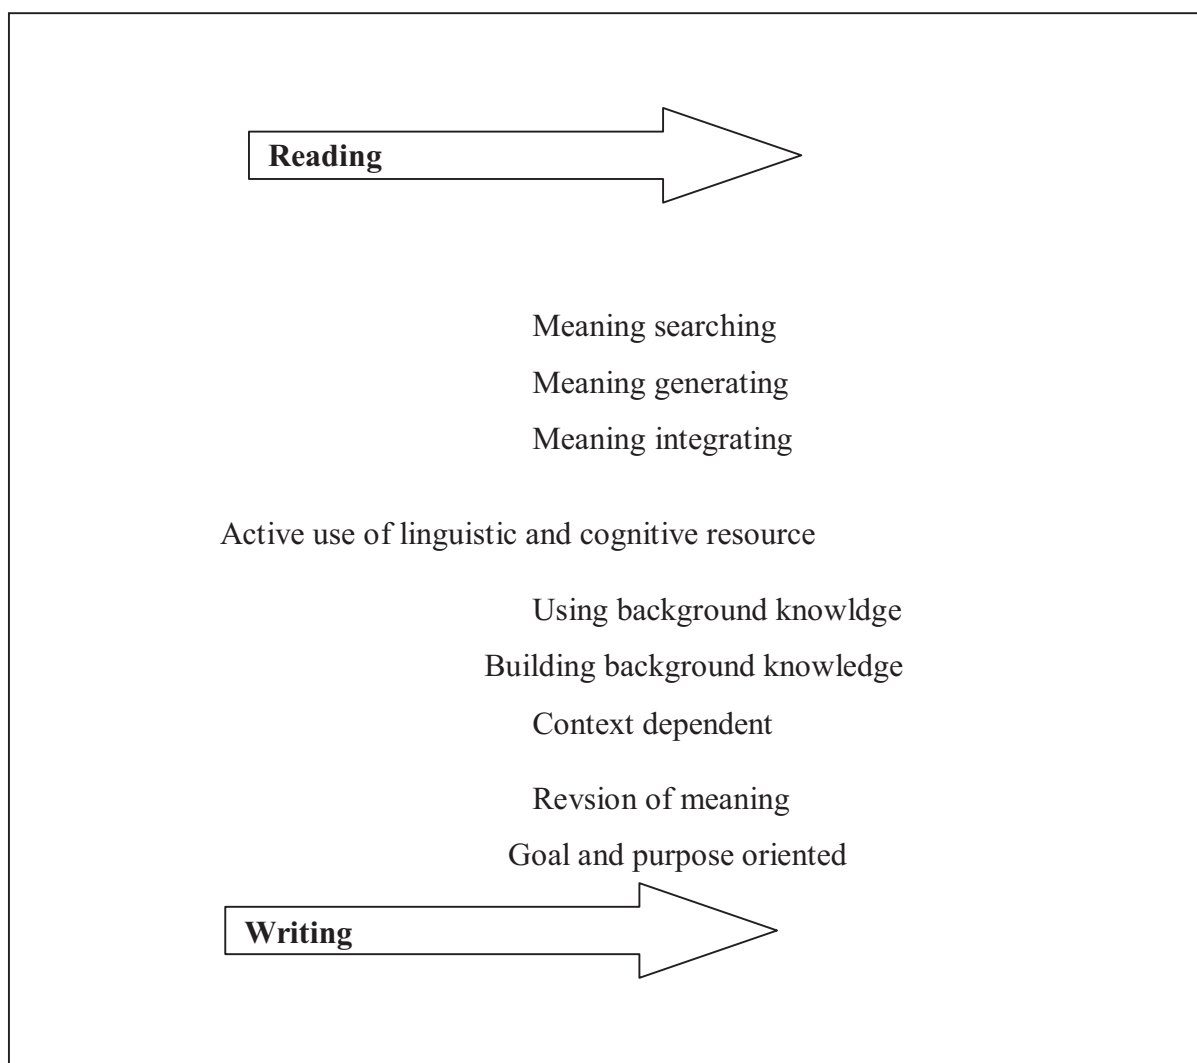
**Reading**

Meaning searching

Meaning generating

Meaning integrating

Active use of linguistic and cognitive resource

Using background knowldge

Building background knowledge

Context dependent

Revsion of meaning

Goal and purpose oriented

**Writing**